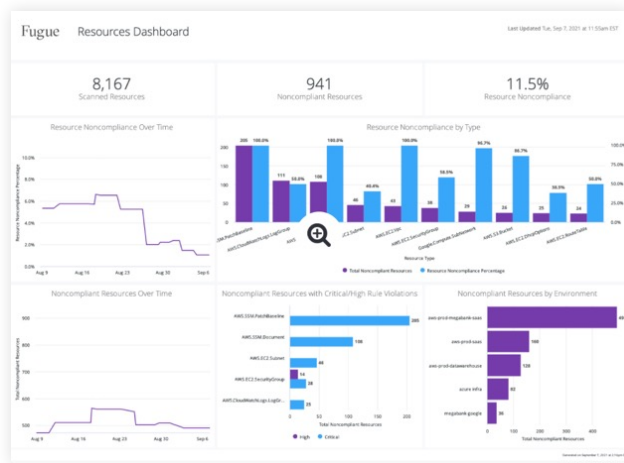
Fugue Resources Dashboard

Last Updated Tue, Sep 7, 2021 at 11:55am EST

8,167
Scanned Resources

941
Noncompliant Resources

11.5%
Resource Noncompliance

Resource Noncompliance Over Time

Resource Noncompliance Percentage

12.0%
10.0%
8.0%
6.0%
4.0%
2.0%
0.0%

Aug 9 Aug 16 Aug 23 Aug 30 Sep 6

Resource Noncompliance by Type

200 100.0% 111 50.8% 108 100.0% 46 40.0% 45 100.0% 39 58.5% 29 96.7% 24 86.7% 20 30.0% 13 50.0%

AWS.SSM.PatchBaseline AWS.CloudWatchLogs.LogGroup AWS AWS.EC2.Subnet AWS.EC2.VPC AWS.EC2.SecurityGroup Google.Compute.Subnetwork AWS.S3.Bucket AWS.EC2.DhcpOptions AWS.EC2.RouteTable

Resource Type

Total Noncompliant Resources Resource Noncompliance Percentage

Noncompliant Resources Over Time

Total Noncompliant Resources

500

Aug 9 Aug 16 Aug 23 Aug 30 Sep 6

Noncompliant Resources with Critical/High Rule Violations

AWS.SSM.PatchBaseline 200
AWS.SSM.Document 106
AWS.EC2.Subnet 44
AWS.EC2.SecurityGroup 28
AWS.CloudWatchLogs.LogGr... 14

0 50 100 150 200
Total Noncompliant Resources

High Critical

Noncompliant Resources by Environment

aws-prod-megabank-saas
aws-prod-saas 160
aws-prod-datawarehouse 120
azure infra 82
megabank-google 35

0 100 200 300 400
Total Noncompliant Resources